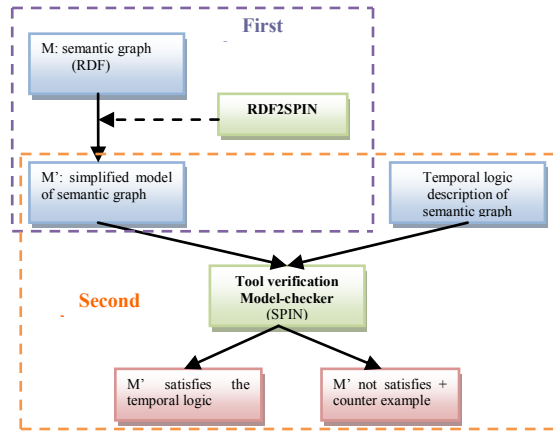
First

M: semantic graph (RDF)

RDF2SPIN

M': simplified model of semantic graph

Temporal logic description of semantic graph

Second

Tool verification Model-checker (SPIN)

M' satisfies the temporal logic

M' not satisfies + counter example